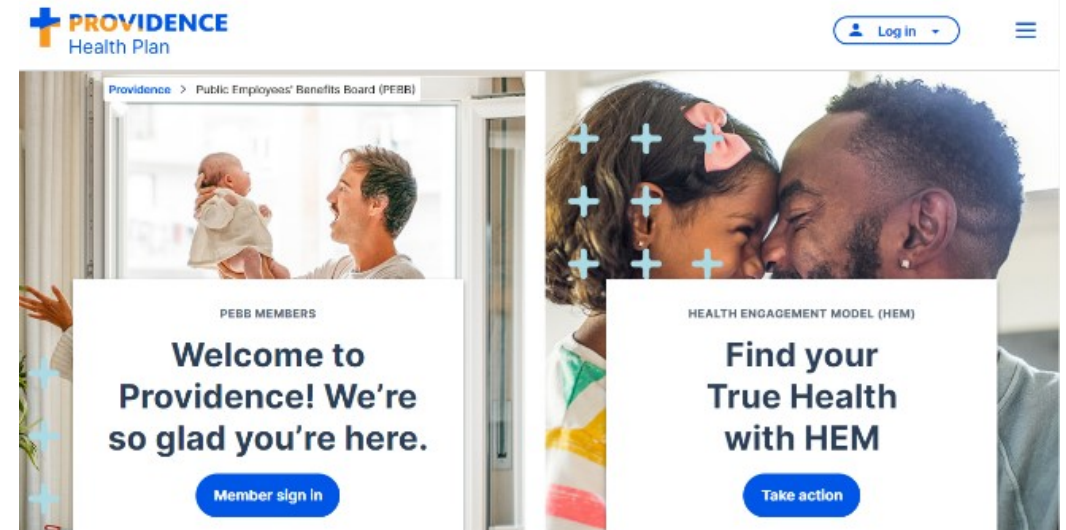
PROVIDENCE
Health Plan

Log in

Providence > Public Employees' Benefits Board (PEBB)

PEBB MEMBERS

Welcome to Providence! We're so glad you're here.

Member sign in

HEALTH ENGAGEMENT MODEL (HEM)

Find your True Health with HEM

Take action